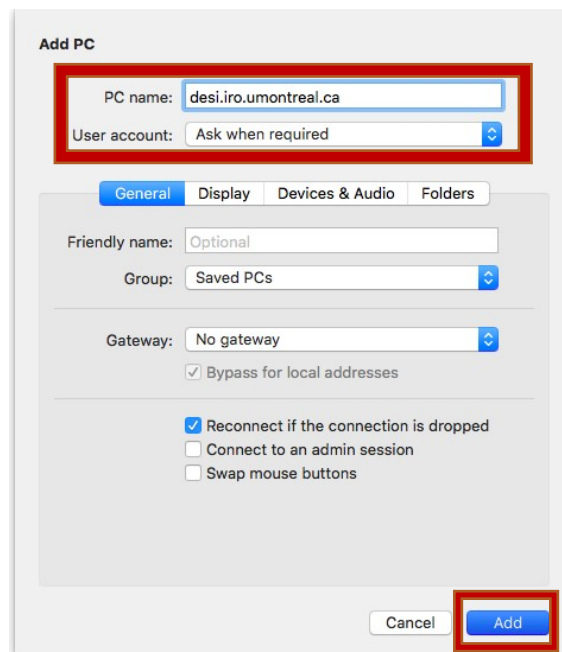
Add PC

PC name: desi.iro.umontreal.ca

User account: Ask when required

General | Display | Devices & Audio | Folders

Friendly name: Optional

Group: Saved PCs

Gateway: No gateway

Bypass for local addresses

Reconnect if the connection is dropped

Connect to an admin session

Swap mouse buttons

Cancel

Add